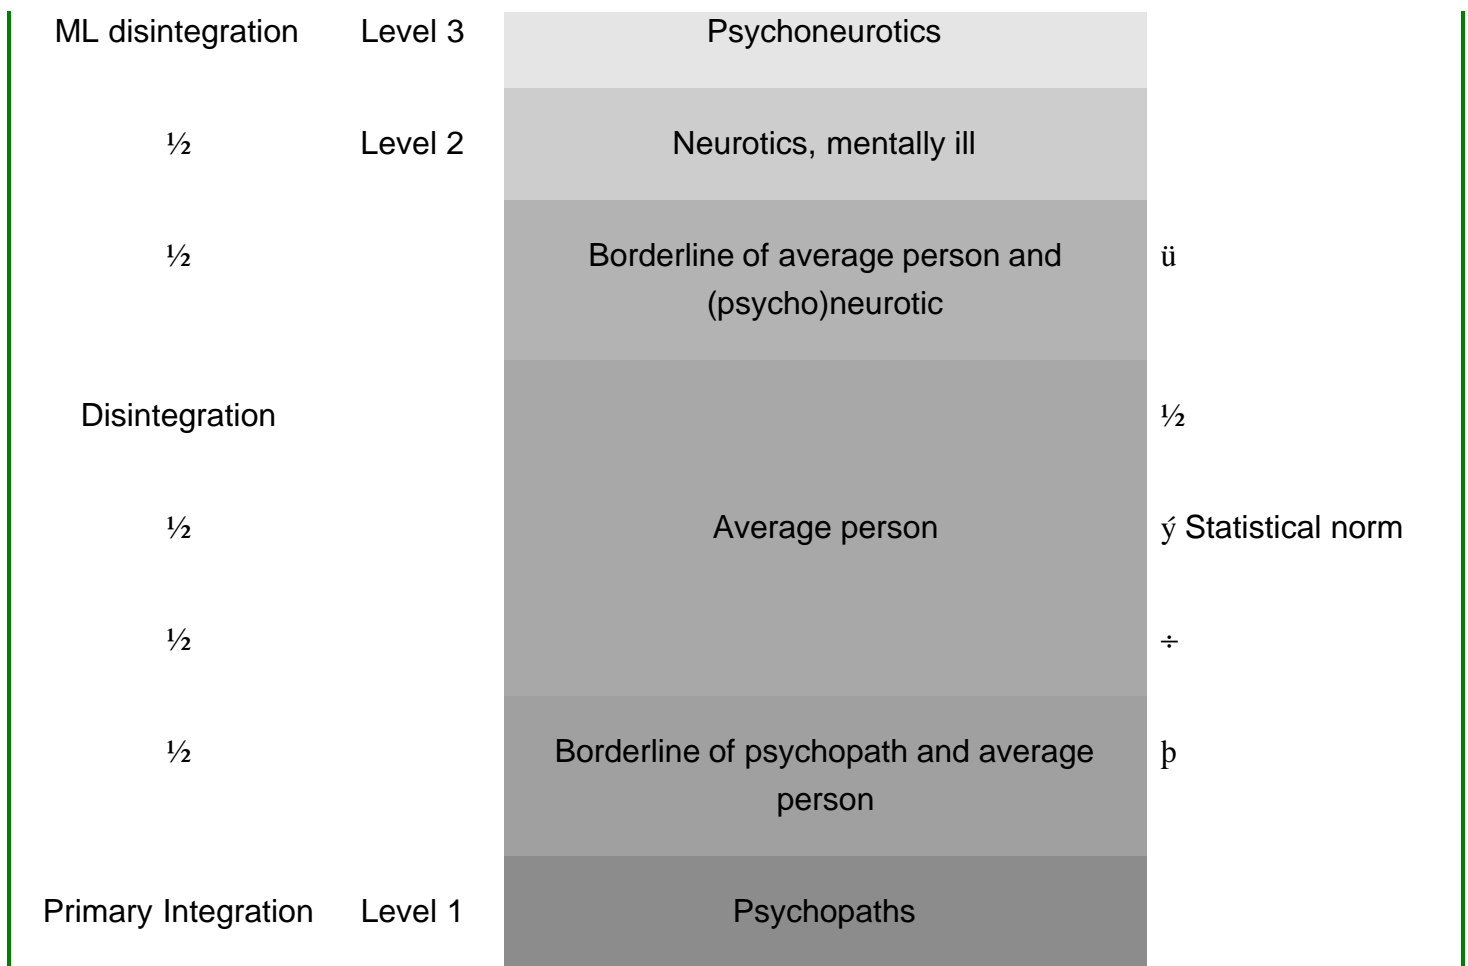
| | | | |
|---|---|---|---|
| ML disintegration | Level 3 | Psychoneurotics | |
| ½ | Level 2 | Neurotics, mentally ill | |
| ½ | | Borderline of average person and (psycho)neurotic | ü |
| Disintegration | | | ½ |
| ½ | | Average person | ý Statistical norm |
| ½ | | | ÷ |
| ½ | | Borderline of psychopath and average person | þ |
| Primary Integration | Level 1 | Psychopaths | |